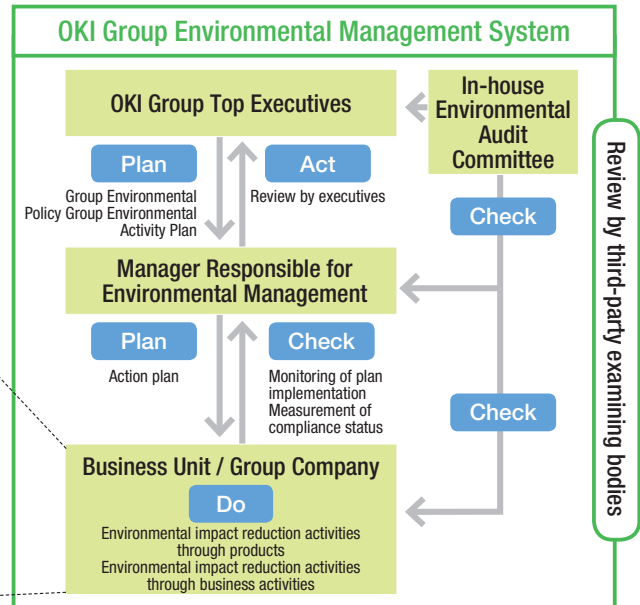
OKI Group Environmental Management System

OKI Group Top Executives

In-house Environmental Audit Committee

Plan

Act

Group Environmental Policy Group Environmental Activity Plan

Review by executives

Check

Manager Responsible for Environmental Management

Plan

Check

Action plan

Monitoring of plan implementation
Measurement of compliance status

Check

Business Unit / Group Company

Do

Environmental impact reduction activities through products
Environmental impact reduction activities through business activities

Review by third-party examining bodies